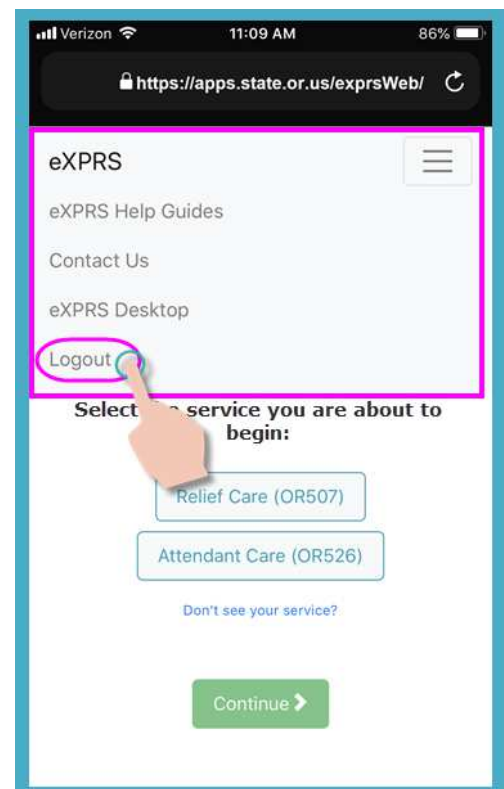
Verizon 11:09 AM 86%

https://apps.state.or.us/exprsWeb/

eXPRS

eXPRS Help Guides

Contact Us

eXPRS Desktop

Logout

Select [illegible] service you are about to begin:

Relief Care (OR507)

Attendant Care (OR526)

Don't see your service?

Continue